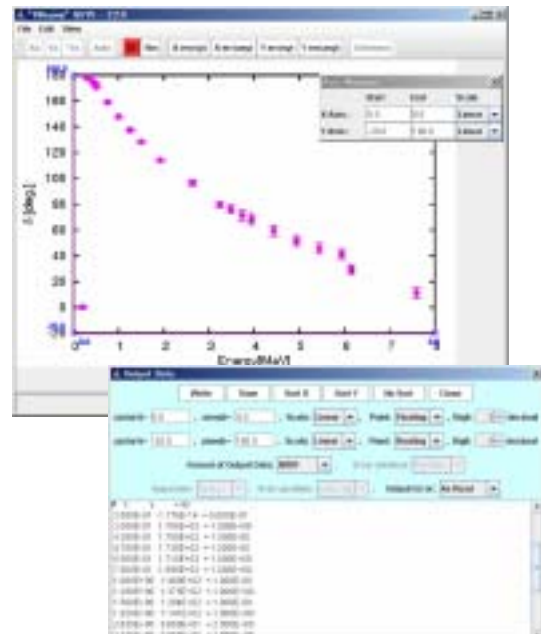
File Edit View

160
140
120
100
80
60
40
20
0
-20

δ [deg.]

0 1 2 3 4 5 6 7 8

Energy[MeV]

Start End Scale
X Axis: Linear
Y Axis: Linear

Output Data

Write Save Sort X Sort Y No Sort Close

Amount of Output Data

Output to: 

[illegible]